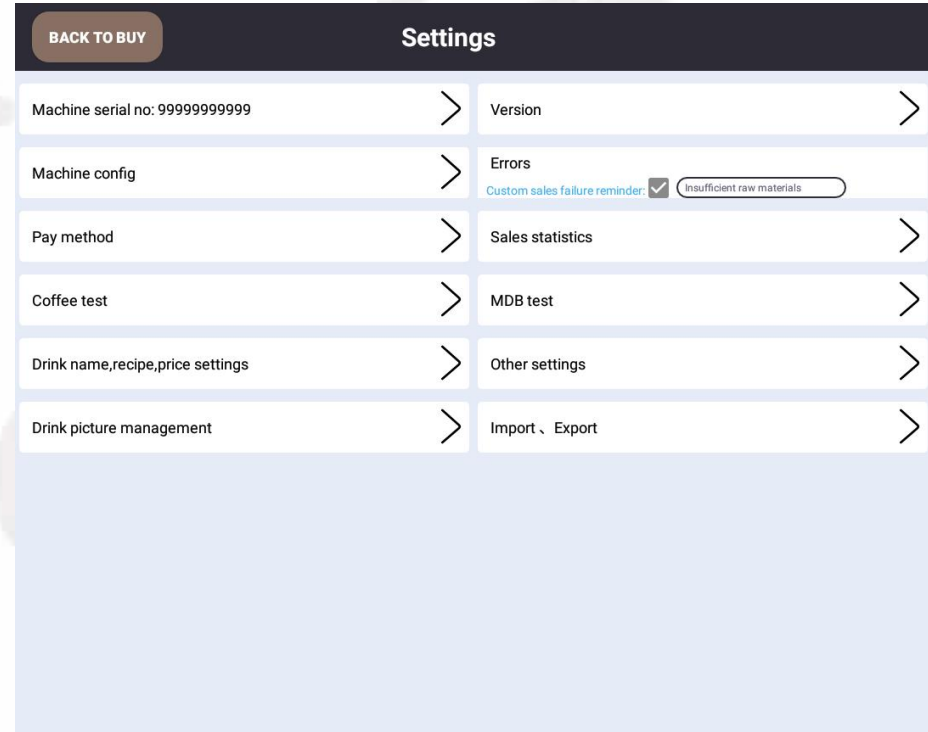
BACK TO BUY

Settings

Machine serial no: 99999999999

Version

Machine config

Errors
Custom sales failure reminder: Insufficient raw materials

Pay method

Sales statistics

Coffee test

MDB test

Drink name,recipe,price settings

Other settings

Drink picture management

Import 、Export